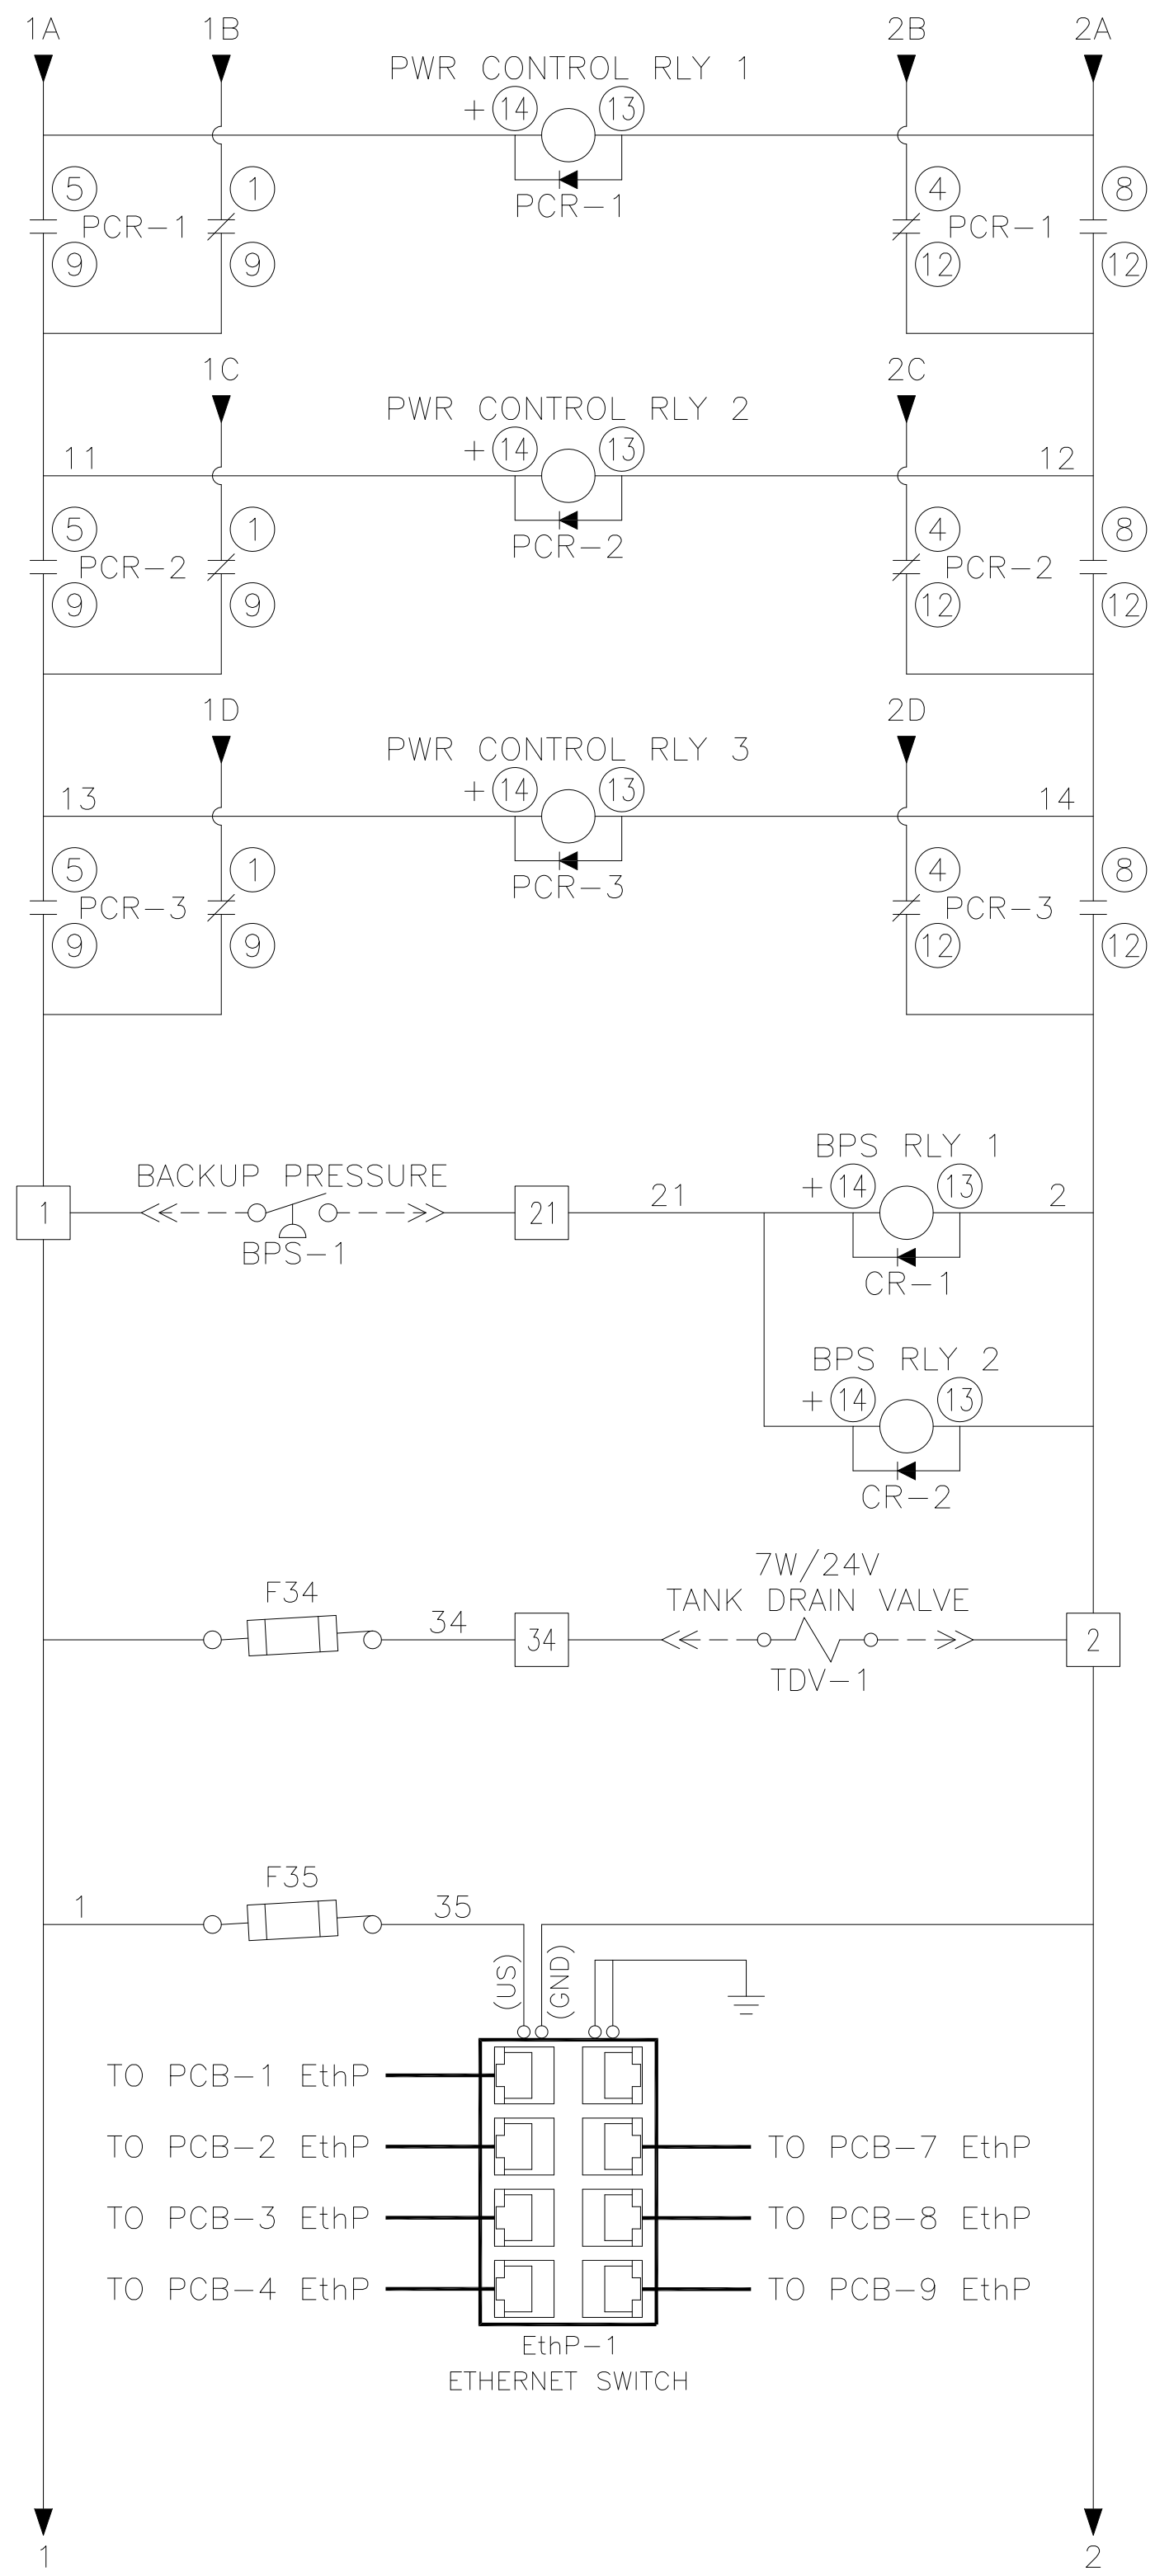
1A 1B 2B 2A

PWR CONTROL RLY 1
+ 14 13
PCR-1

5 PCR-1 1
9 9

4 PCR-1 8
12 12

1C 2C

PWR CONTROL RLY 2
11 + 14 13 12
PCR-2

5 PCR-2 1
9 9

4 PCR-2 8
12 12

1D 2D

PWR CONTROL RLY 3
13 + 14 13 14
PCR-3

5 PCR-3 1
9 9

4 PCR-3 8
12 12

1 BACKUP PRESSURE 21 21
BPS-1

BPS RLY 1
+ 14 13 2
CR-1

BPS RLY 2
+ 14 13
CR-2

F34
34 34
7W/24V
TANK DRAIN VALVE
TDV-1
2

F35
1 35
(US) (GND)

TO PCB-1 EthP
TO PCB-2 EthP
TO PCB-3 EthP
TO PCB-4 EthP
TO PCB-7 EthP
TO PCB-8 EthP
TO PCB-9 EthP

EthP-1
ETHERNET SWITCH

1 2